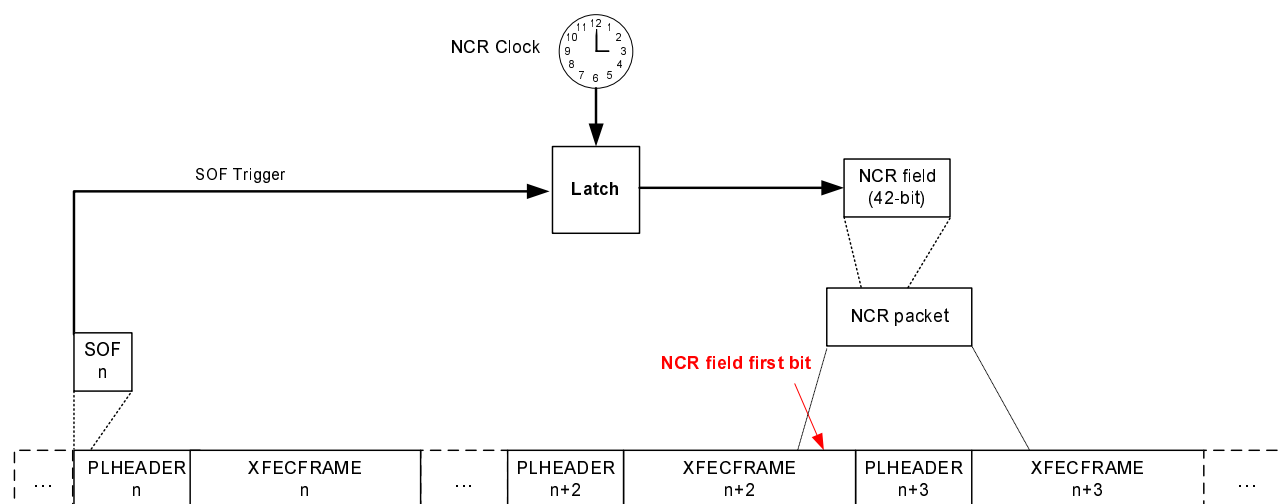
NCR Clock

12
1
2
3
4
5
6
7
8
9
10
11

SOF Trigger

Latch

NCR field (42-bit)

NCR packet

SOF n

NCR field first bit

...

PLHEADER n

XFECFRAME n

...

PLHEADER n+2

XFECFRAME n+2

PLHEADER n+3

XFECFRAME n+3

...